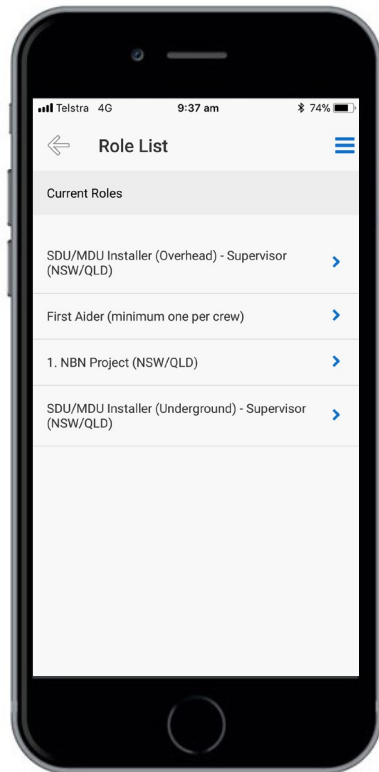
Telstra 4G 9:37 am 74%

Role List

Current Roles

SDU/MDU Installer (Overhead) - Supervisor (NSW/QLD)

First Aider (minimum one per crew)

1. NBN Project (NSW/QLD)

SDU/MDU Installer (Underground) - Supervisor (NSW/QLD)